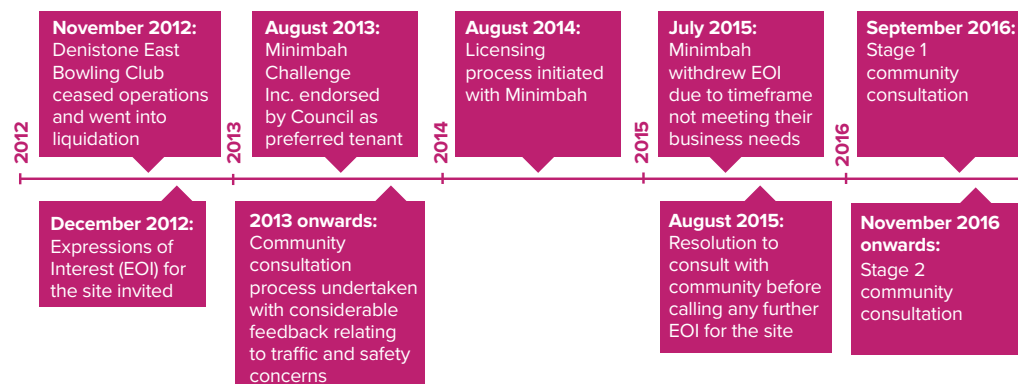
2012

November 2012: Denistone East Bowling Club ceased operations and went into liquidation

December 2012: Expressions of Interest (EOI) for the site invited

2013

August 2013: Minimbah Challenge Inc. endorsed by Council as preferred tenant

2013 onwards: Community consultation process undertaken with considerable feedback relating to traffic and safety concerns

2014

August 2014: Licensing process initiated with Minimbah

2015

July 2015: Minimbah withdrew EOI due to timeframe not meeting their business needs

August 2015: Resolution to consult with community before calling any further EOI for the site

2016

September 2016: Stage 1 community consultation

November 2016 onwards: Stage 2 community consultation